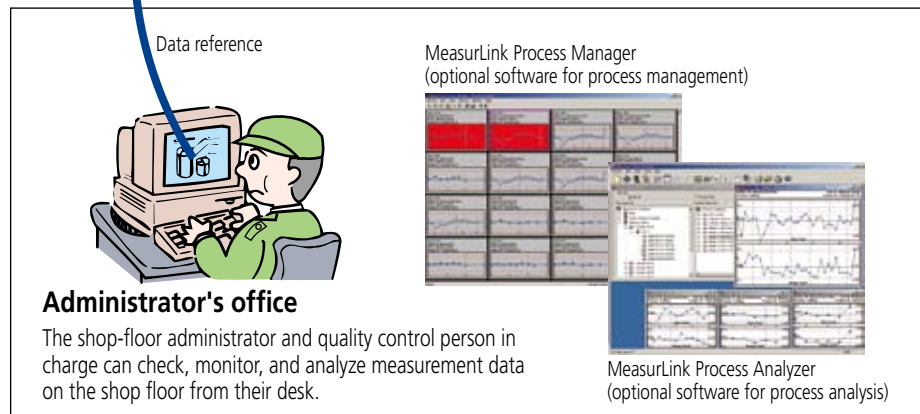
Data reference

MeasurLink Process Manager
(optional software for process management)

Administrator's office

The shop-floor administrator and quality control person in charge can check, monitor, and analyze measurement data on the shop floor from their desk.

MeasurLink Process Analyzer
(optional software for process analysis)